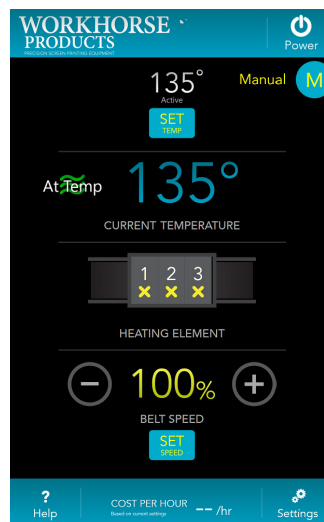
WORKHORSE PRODUCTS
PRECISION SCREEN PRINTING EQUIPMENT

Power

135°
Active

SET
TEMP

Manual
M

At Temp

135°

CURRENT TEMPERATURE

1 2 3
✕ ✕ ✕

HEATING ELEMENT

−
100%
+

BELT SPEED

SET
SPEED

?
Help

COST PER HOUR
Based on current settings
-- /hr

Settings